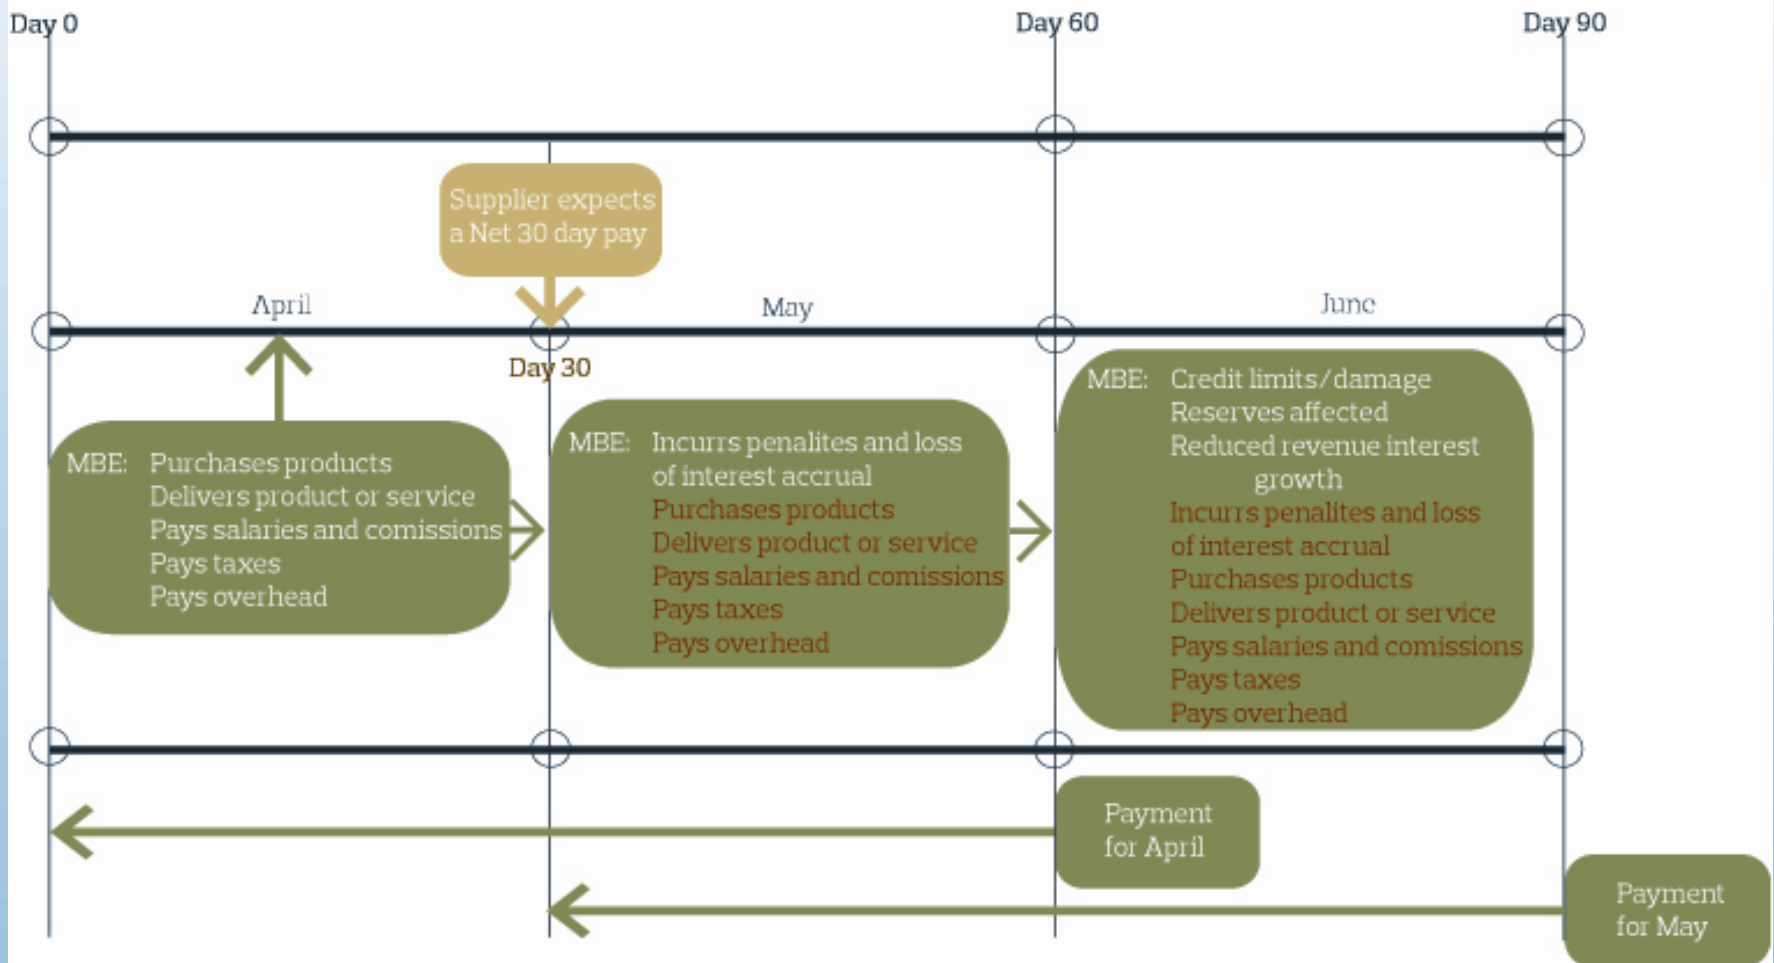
Day 0

Day 60

Day 90

Supplier expects a Net 30 day pay

April

May

June

Day 30

MBE: Purchases products
Delivers product or service
Pays salaries and comissions
Pays taxes
Pays overhead

MBE: Incurrs penalites and loss of interest accrual
Purchases products
Delivers product or service
Pays salaries and comissions
Pays taxes
Pays overhead

MBE: Credit limits/damage
Reserves affected
Reduced revenue interest growth
Incurrs penalites and loss of interest accrual
Purchases products
Delivers product or service
Pays salaries and comissions
Pays taxes
Pays overhead

Payment for April

Payment for May